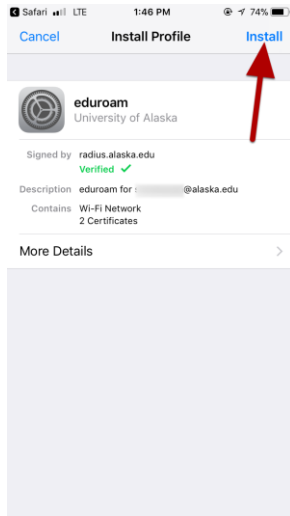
Safari LTE 1:46 PM 74%

Cancel Install Profile Install

eduroam
University of Alaska

Signed by radius.alaska.edu
Verified ✓

Description eduroam for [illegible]@alaska.edu

Contains Wi-Fi Network
2 Certificates

More Details